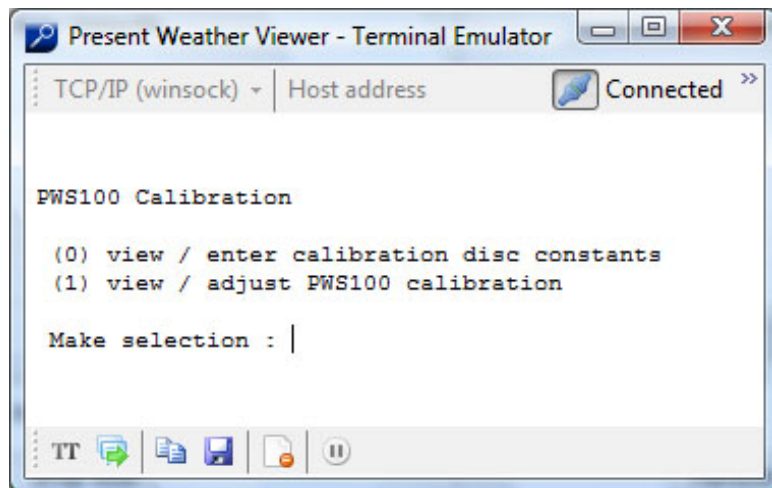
Present Weather Viewer - Terminal Emulator

TCP/IP (winsock) Host address Connected »

PWS100 Calibration

(0) view / enter calibration disc constants
(1) view / adjust PWS100 calibration

Make selection :

TT